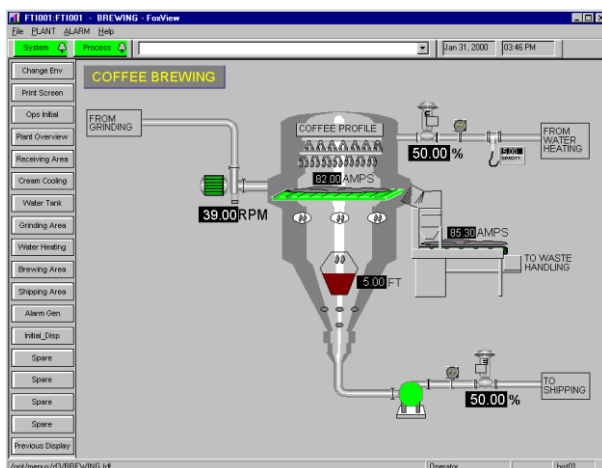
FT1001:FT1001 - BREWING - FoxView
File PLANT ALARM Help
System
Process
Jan 31, 2000
03:46 PM

Change Env
Print Screen
Ops Initial
Plant Overview
Receiving Area
Cream Cooling
Water Tank
Grinding Area
Water Heating
Brewing Area
Shipping Area
Alarm Gen
Initial_Disp
Spare
Spare
Spare
Spare
Previous Display

COFFEE BREWING

FROM GRINDING
COFFEE PROFILE
82.00 AMPS
39.00 RPM
50.00 %
FROM WATER HEATING
5.00
85.30 AMPS
TO WASTE HANDLING
5.00 FT
TO SHIPPING
50.00 %

/opt/menus/d3/BREWING.fdf
Operator
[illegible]